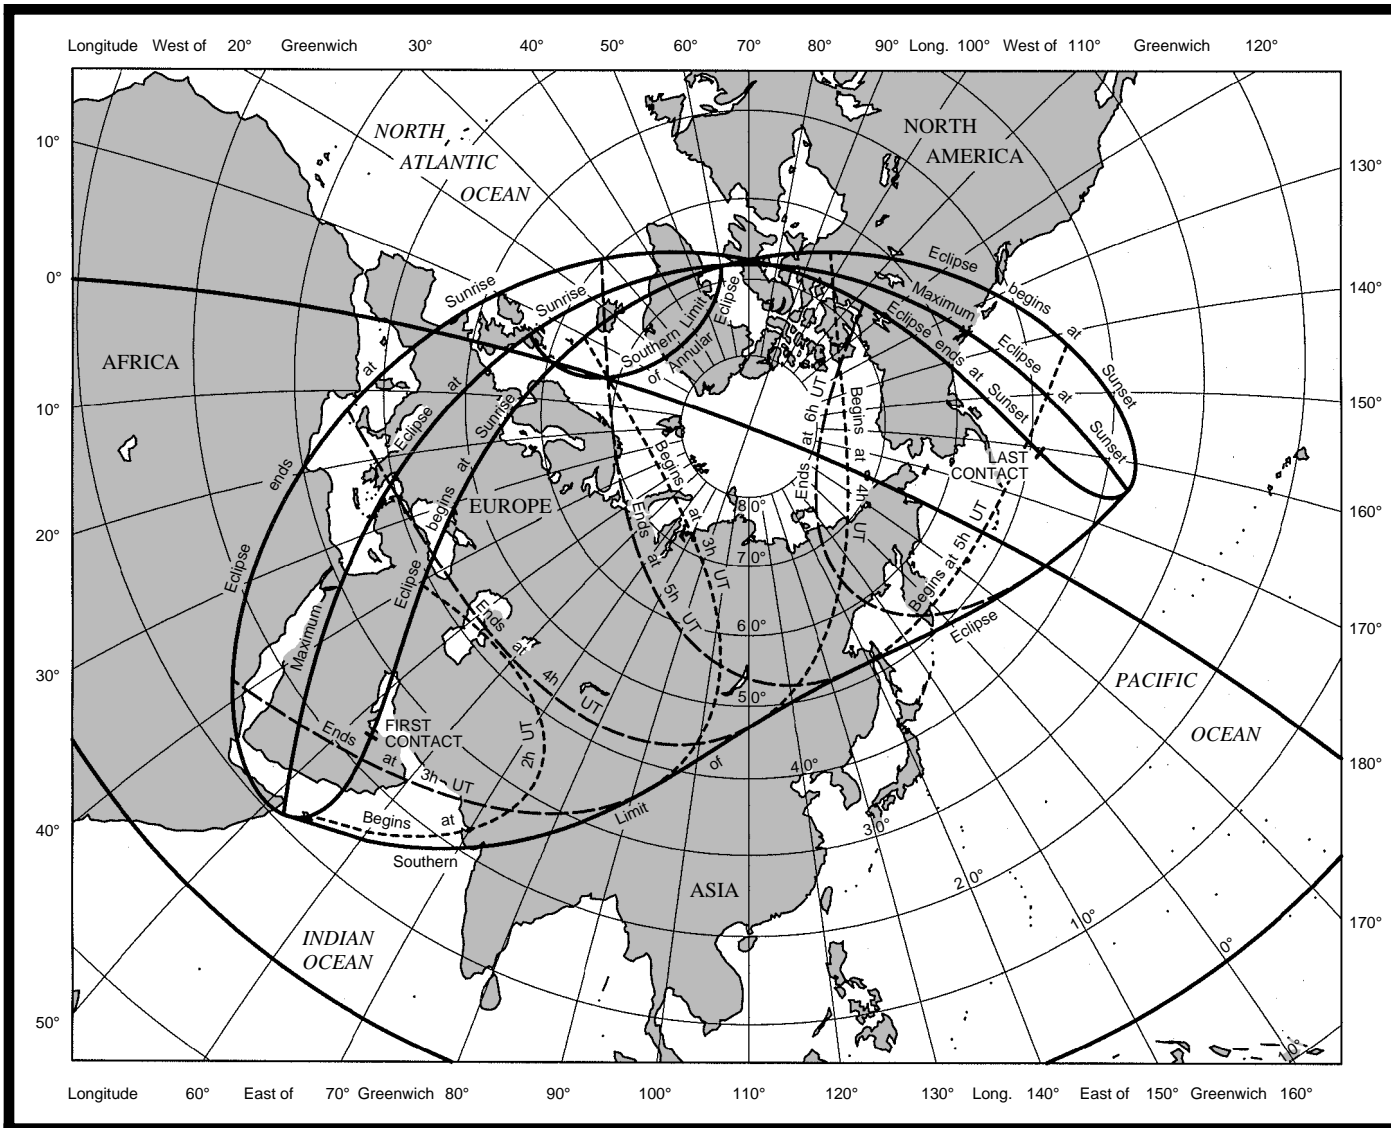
Longitude West of 20° Greenwich 30° 40° 50° 60° 70° 80° 90° Long. 100° West of 110° Greenwich 120°

10°
0°
10°
20°
30°
40°
50°

130°
140°
150°
160°
170°
180°
170°

NORTH ATLANTIC OCEAN

NORTH AMERICA

AFRICA

EUROPE

ASIA

PACIFIC OCEAN

INDIAN OCEAN

Sunrise

Sunrise

Southern Limit of Annular Eclipse

Eclipse begins at Sunset

Maximum Eclipse at Sunset

Eclipse ends at Sunset

LAST CONTACT

FIRST CONTACT

Eclipse ends at Sunrise

Eclipse begins at Sunrise

Maximum Eclipse at Sunrise

Ends at 3h UT

Begins at 2h UT

Ends at 4h UT

Ends at 5h UT

Begins at 3h UT

Ends at 6h UT

Begins at 4h UT

Begins at 5h UT

Southern Limit of Eclipse

80°
70°
60°
50°
40°
30°
20°
10°
0°
10°

Longitude 60° East of 70° Greenwich 80° 90° 100° 110° 120° 130° Long. 140° East of 150° Greenwich 160°